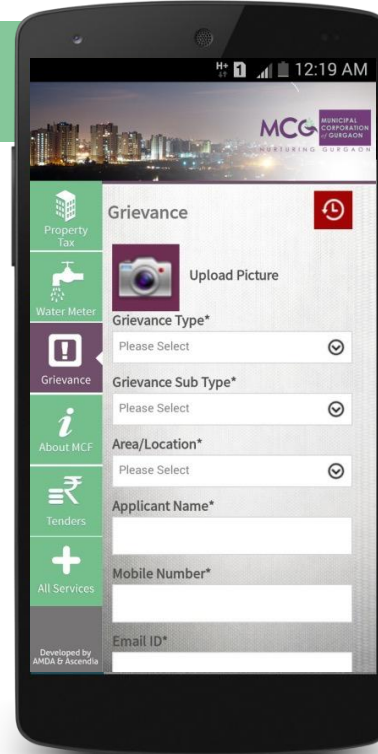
H+ 1 12:19 AM

MCG MUNICIPAL CORPORATION of GURGAON
NURTURING GURGAON

Property Tax

Water Meter

Grievance

About MCF

Tenders

All Services

Developed by AMDA & Ascendia

Grievance

Upload Picture

Grievance Type*

Please Select

Grievance Sub Type*

Please Select

Area/Location*

Please Select

Applicant Name*

Mobile Number*

Email ID*